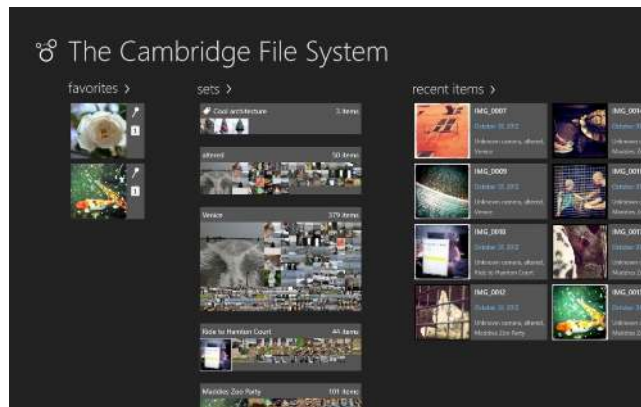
The Cambridge File System

favorites >

1

1

sets >

Cool architecture 3 items

altered 50 items

Venice 379 items

Ride to Hampton Court 44 items

Maddies Zoo Party 101 items

recent items >

IMG_0007
October 31, 2012
Unknown camera, altered, Venice

IMG_0009
October 31, 2012
Unknown camera, altered, Venice

IMG_0010
October 31, 2012
Unknown camera, altered, Ride to Hampton Court

IMG_0012
October 31, 2012
Unknown camera, altered, Maddies Zoo Party

IMG_00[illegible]

IMG_00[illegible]

IMG_00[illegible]

IMG_00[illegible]